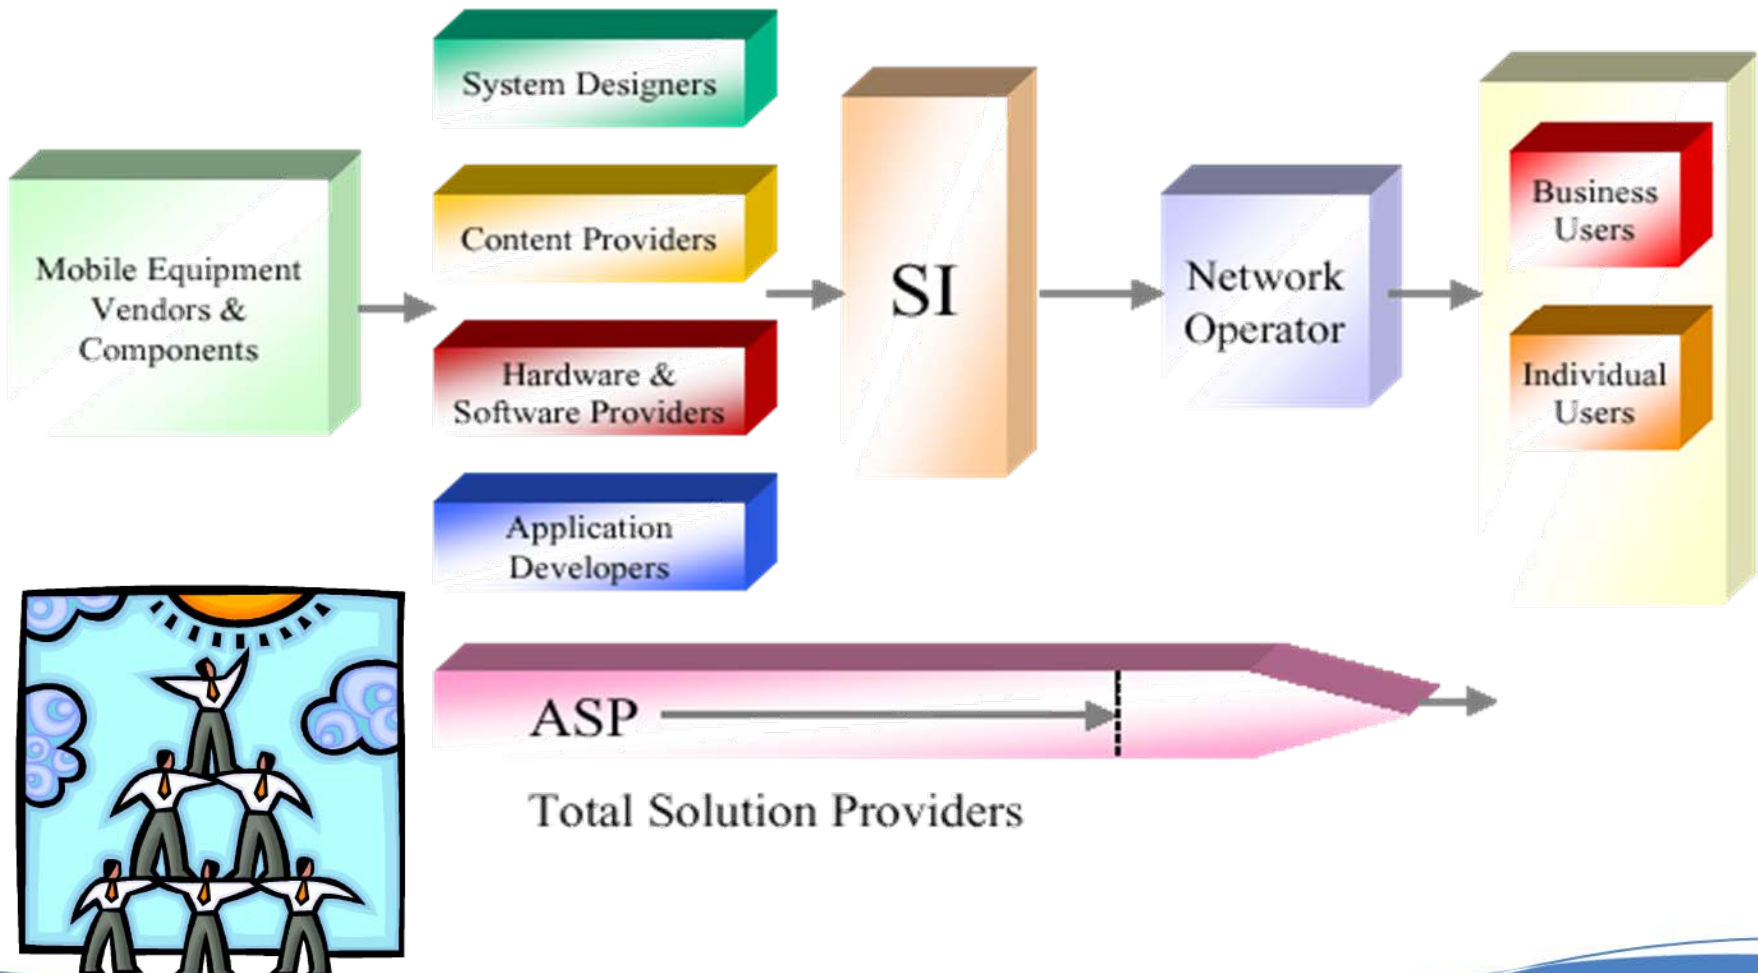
Mobile Equipment Vendors & Components

System Designers

Content Providers

Hardware & Software Providers

Application Developers

SI

Network Operator

Business Users

Individual Users

ASP

Total Solution Providers